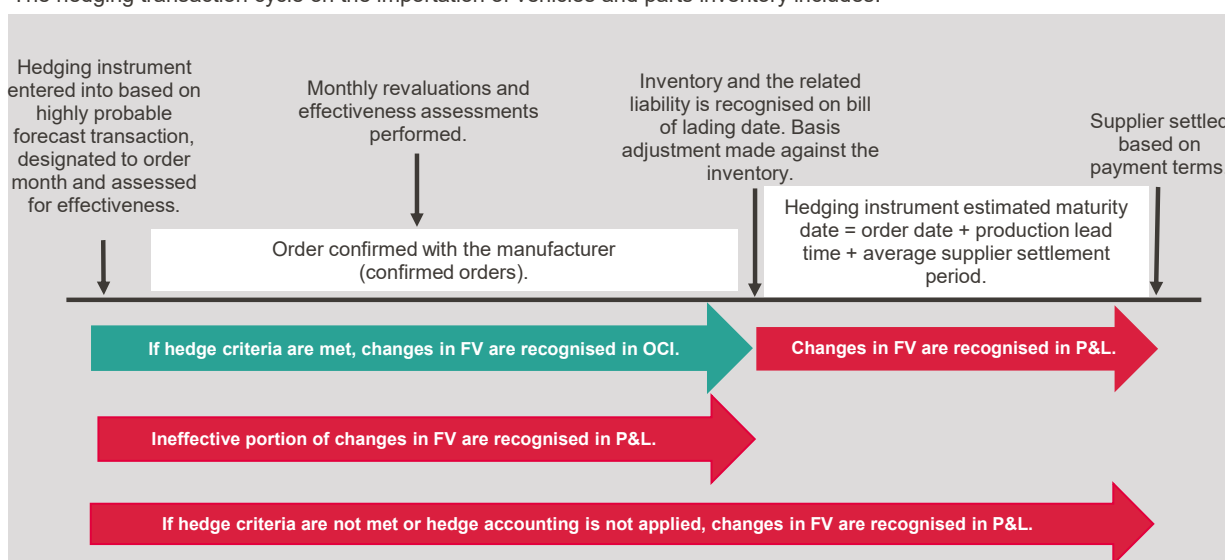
The hedging transaction cycle on the importation of vehicles and parts inventory includes:

Hedging instrument entered into based on highly probable forecast transaction, designated to order month and assessed for effectiveness.

Monthly revaluations and effectiveness assessments performed.

Inventory and the related liability is recognised on bill of lading date. Basis adjustment made against the inventory.

Supplier settled based on payment terms

Order confirmed with the manufacturer (confirmed orders).

Hedging instrument estimated maturity date = order date + production lead time + average supplier settlement period.

If hedge criteria are met, changes in FV are recognised in OCI.

Changes in FV are recognised in P&L.

Ineffective portion of changes in FV are recognised in P&L.

If hedge criteria are not met or hedge accounting is not applied, changes in FV are recognised in P&L.